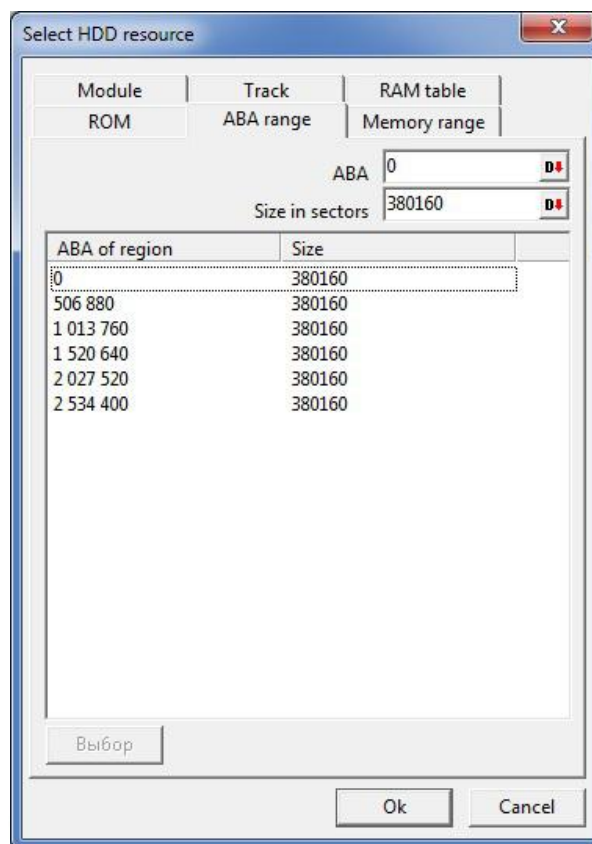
Select HDD resource

Module
Track
RAM table
ROM
ABA range
Memory range

ABA 0
Size in sectors 380160

| ABA of region | Size |
|---|---|
| 0 | 380160 |
| 506 880 | 380160 |
| 1 013 760 | 380160 |
| 1 520 640 | 380160 |
| 2 027 520 | 380160 |
| 2 534 400 | 380160 |

Выбор

Ok
Cancel